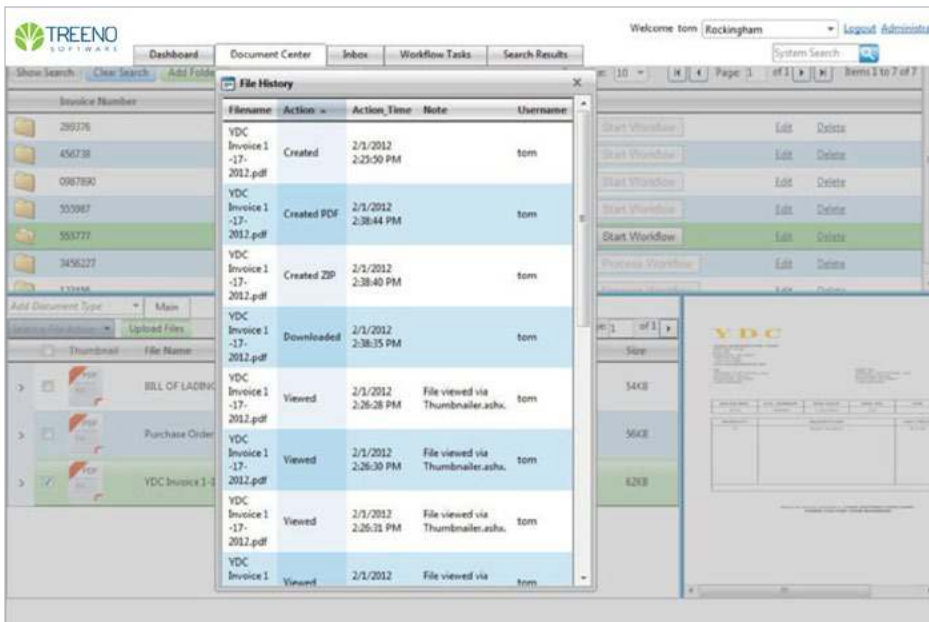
TREENO SOFTWARE

Dashboard | Document Center | Inbox | Workflow Tasks | Search Results

Welcome tom Rockingham Logout Administr

System Search

Show Search | Clear Search | Add Folde

10 | Page 1 | of 1 | Items 1 to 7 of 7

Invoice Number

299376
456738
0987890
555987
555777
3456227

Start Workflow | Edit | Delete
Start Workflow | Edit | Delete
Start Workflow | Edit | Delete
Start Workflow | Edit | Delete
Start Workflow | Edit | Delete
Process Workflow | Edit | Delete

Add Document Type | Main

Upload Files

1 of 1

Thumbnail | File Name | Size

BILL OF LADING | 54KB
Purchase Order | 56KB
YDC Invoice 1-1 | 62KB

YDC

File History

| Filename | Action | Action_Time | Note | Username |
|---|---|---|---|---|
| YDC Invoice 1-17-2012.pdf | Created | 2/1/2012 2:25:50 PM | | tom |
| YDC Invoice 1-17-2012.pdf | Created PDF | 2/1/2012 2:38:44 PM | | tom |
| YDC Invoice 1-17-2012.pdf | Created ZIP | 2/1/2012 2:38:40 PM | | tom |
| YDC Invoice 1-17-2012.pdf | Downloaded | 2/1/2012 2:38:35 PM | | tom |
| YDC Invoice 1-17-2012.pdf | Viewed | 2/1/2012 2:26:28 PM | File viewed via Thumbnailer.ashx. | tom |
| YDC Invoice 1-17-2012.pdf | Viewed | 2/1/2012 2:26:30 PM | File viewed via Thumbnailer.ashx. | tom |
| YDC Invoice 1-17-2012.pdf | Viewed | 2/1/2012 2:26:31 PM | File viewed via Thumbnailer.ashx. | tom |
| YDC Invoice 1 | Viewed | 2/1/2012 | File viewed via | tom |